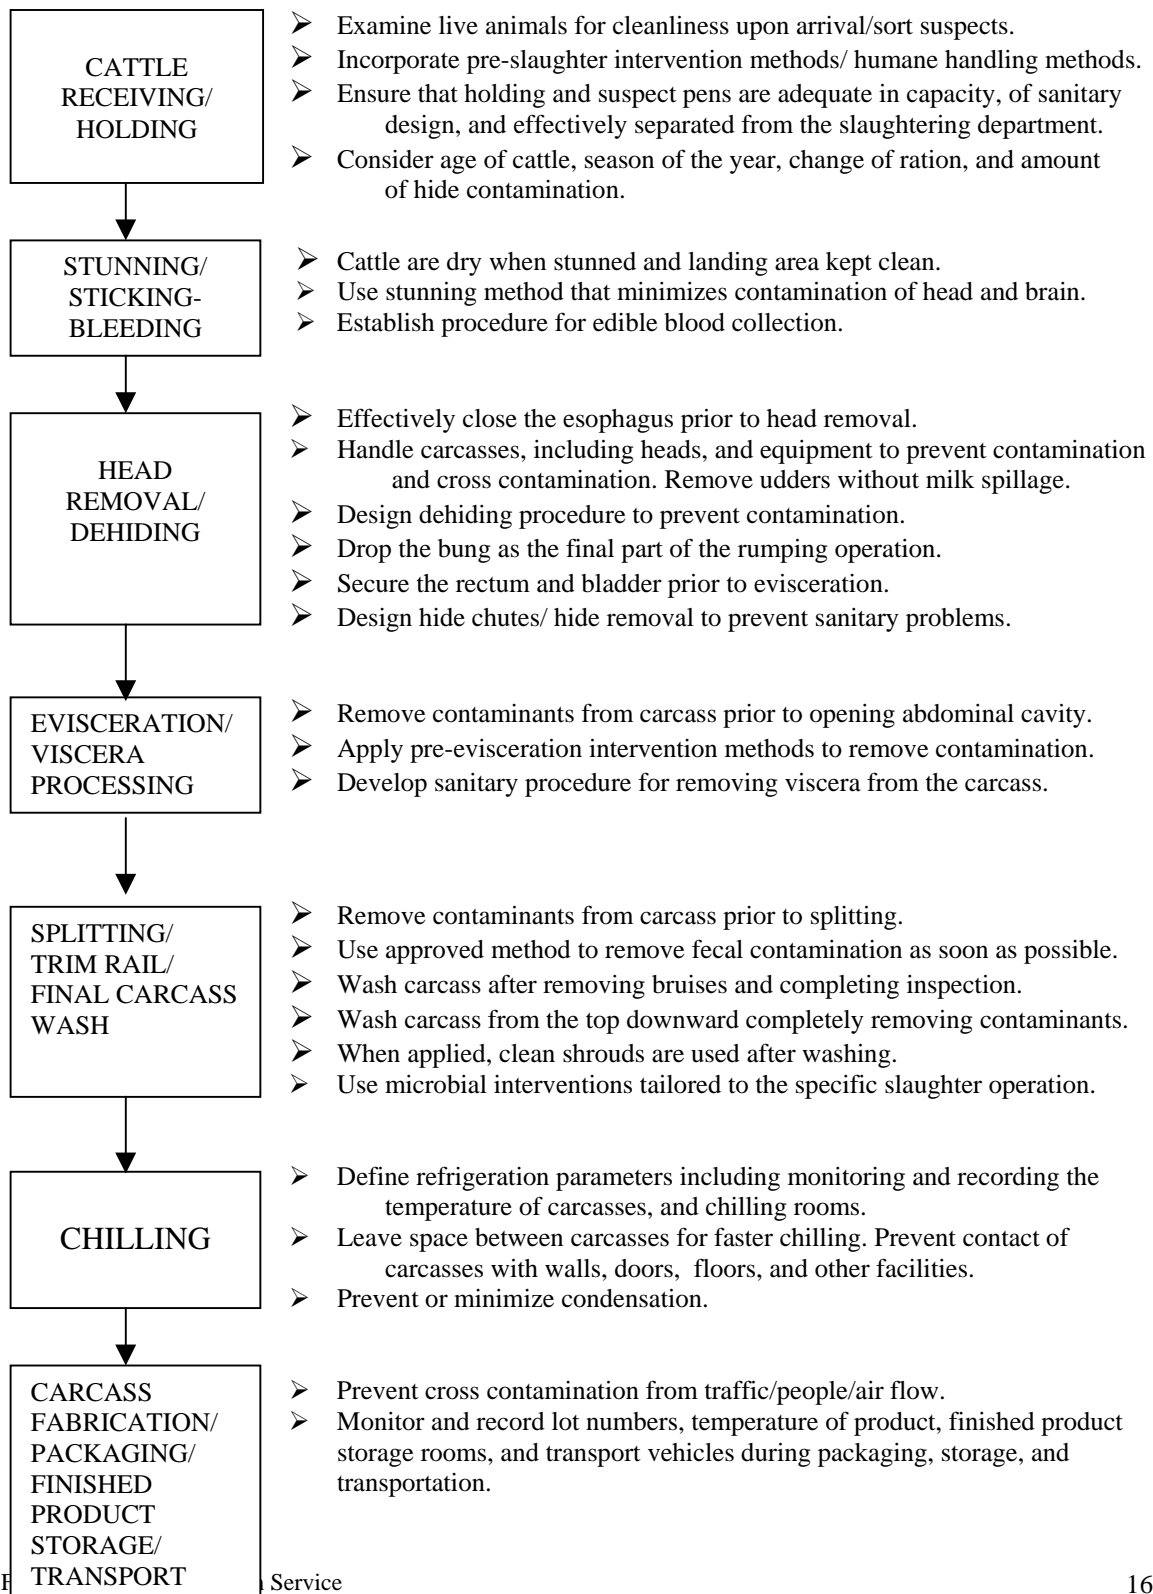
CATTLE RECEIVING/ HOLDING

- Examine live animals for cleanliness upon arrival/sort suspects.
- Incorporate pre-slaughter intervention methods/ humane handling methods.
- Ensure that holding and suspect pens are adequate in capacity, of sanitary design, and effectively separated from the slaughtering department.
- Consider age of cattle, season of the year, change of ration, and amount of hide contamination.

STUNNING/ STICKING- BLEEDING

- Cattle are dry when stunned and landing area kept clean.
- Use stunning method that minimizes contamination of head and brain.
- Establish procedure for edible blood collection.

HEAD REMOVAL/ DEHIDING

- Effectively close the esophagus prior to head removal.
- Handle carcasses, including heads, and equipment to prevent contamination and cross contamination. Remove udders without milk spillage.
- Design dehiding procedure to prevent contamination.
- Drop the bung as the final part of the rumping operation.
- Secure the rectum and bladder prior to evisceration.
- Design hide chutes/ hide removal to prevent sanitary problems.

EVISCERATION/ VISCERA PROCESSING

- Remove contaminants from carcass prior to opening abdominal cavity.
- Apply pre-evisceration intervention methods to remove contamination.
- Develop sanitary procedure for removing viscera from the carcass.

SPLITTING/ TRIM RAIL/ FINAL CARCASS WASH

- Remove contaminants from carcass prior to splitting.
- Use approved method to remove fecal contamination as soon as possible.
- Wash carcass after removing bruises and completing inspection.
- Wash carcass from the top downward completely removing contaminants.
- When applied, clean shrouds are used after washing.
- Use microbial interventions tailored to the specific slaughter operation.

CHILLING

- Define refrigeration parameters including monitoring and recording the temperature of carcasses, and chilling rooms.
- Leave space between carcasses for faster chilling. Prevent contact of carcasses with walls, doors, floors, and other facilities.
- Prevent or minimize condensation.

CARCASS FABRICATION/ PACKAGING/ FINISHED PRODUCT STORAGE/ TRANSPORT

- Prevent cross contamination from traffic/people/air flow.
- Monitor and record lot numbers, temperature of product, finished product storage rooms, and transport vehicles during packaging, storage, and transportation.

F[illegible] Service 16